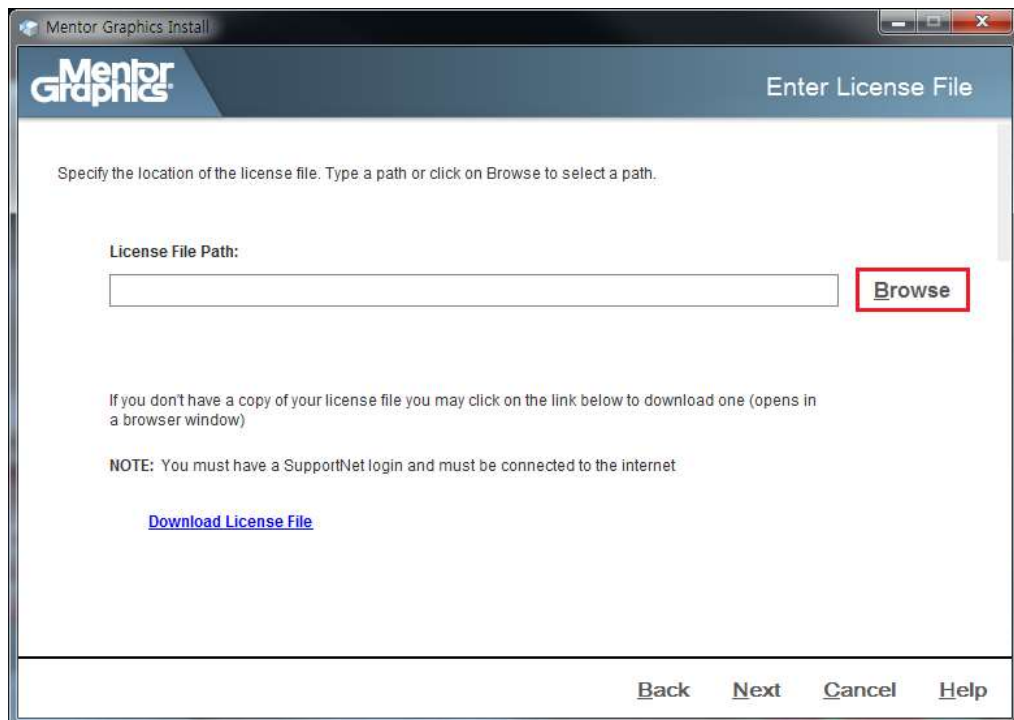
Mentor Graphics Install

Mentor Graphics

Enter License File

Specify the location of the license file. Type a path or click on Browse to select a path.

License File Path:

Browse

If you don't have a copy of your license file you may click on the link below to download one (opens in a browser window)

NOTE: You must have a SupportNet login and must be connected to the internet

Download License File

Back Next Cancel Help